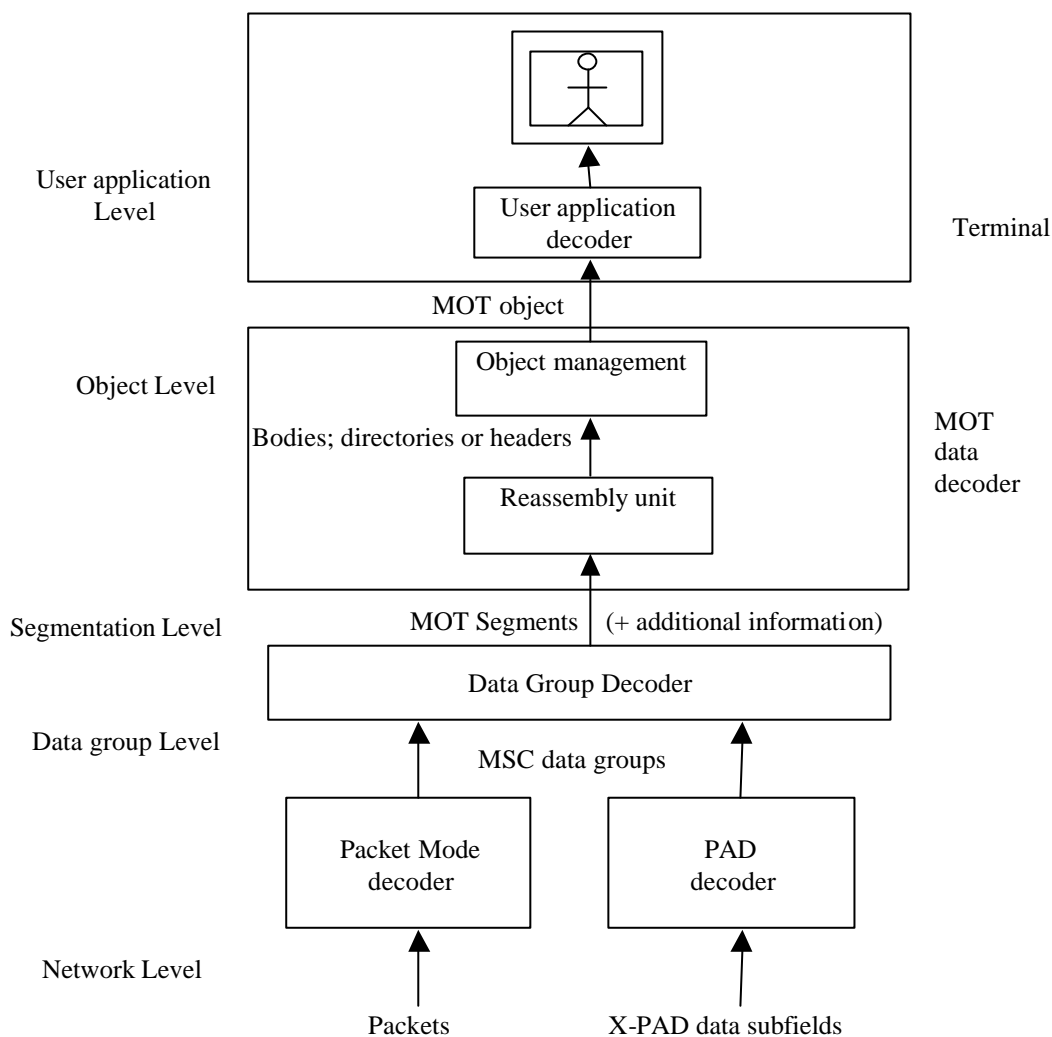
User application Level

User application decoder

Terminal

MOT object

Object Level

Object management

Bodies; directories or headers

MOT data decoder

Reassembly unit

Segmentation Level

MOT Segments (+ additional information)

Data Group Decoder

Data group Level

MSC data groups

Packet Mode decoder

PAD decoder

Network Level

Packets

X-PAD data subfields